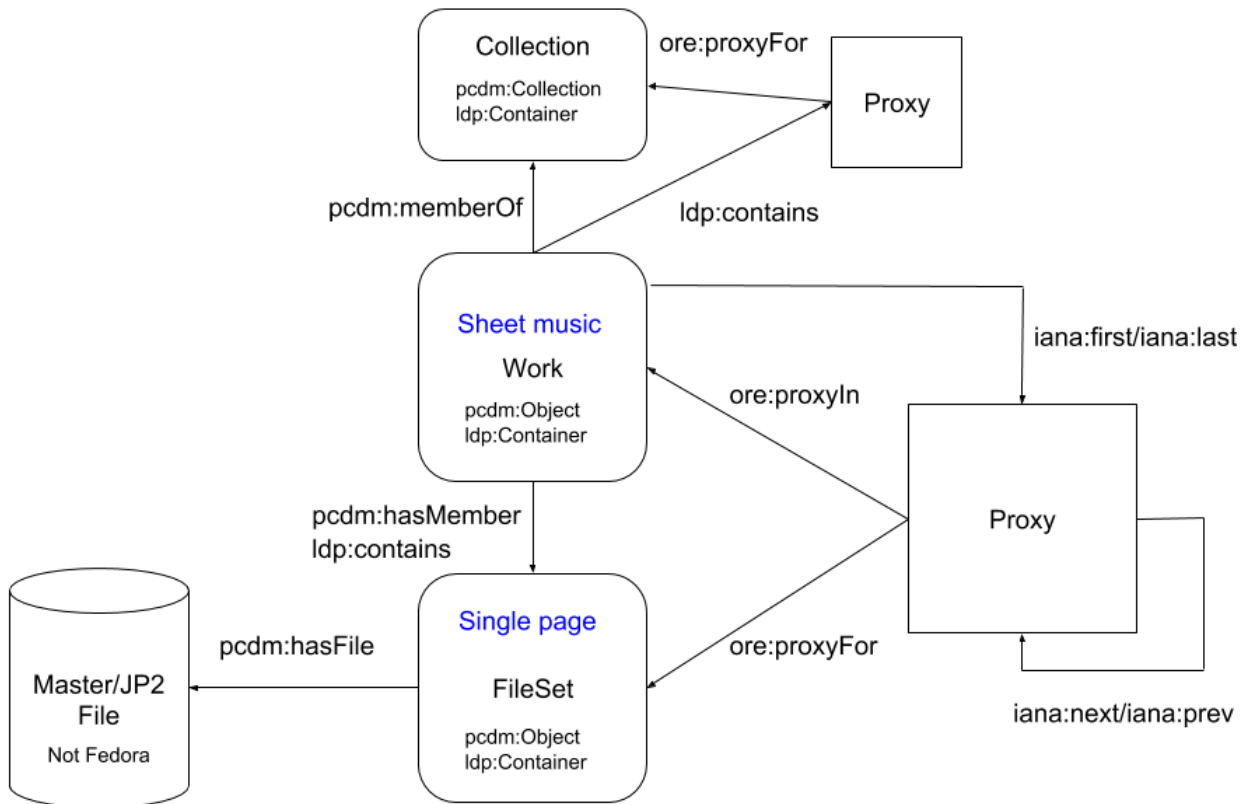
Collection
pcdm:Collection
ldp:Container

ore:proxyFor

Proxy

pcdm:memberOf

ldp:contains

Sheet music
Work
pcdm:Object
ldp:Container

iana:first/iana:last

ore:proxyIn

Proxy

pcdm:hasMember
ldp:contains

Master/JP2
File
Not Fedora

pcdm:hasFile

Single page
FileSet
pcdm:Object
ldp:Container

ore:proxyFor

iana:next/iana:prev